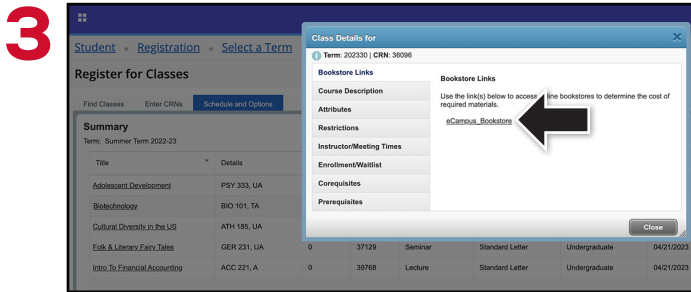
3

Student • Registration • Select a Term

Register for Classes

Find Classes | Enter CRNs | Schedule and Options

Summary
Term: Summer Term 2022-23

| Title | Details | | | | | | |
|---|---|---|---|---|---|---|---|
| Adolescent Development | PSY 333, UA | | | | | | |
| Biotechnology | BIO 101, TA | | | | | | |
| Cultural Diversity in the US | ATH 185, UA | | | | | | |
| Folk & Literary Fairy Tales | GER 231, UA | 0 | 37129 | Seminar | Standard Letter | Undergraduate | 04/21/2023 |
| Intro To Financial Accounting | ACC 221, A | 0 | 39768 | Lecture | Standard Letter | Undergraduate | 04/21/2023 |

Class Details for

Term: 202330 | CRN: 36096

Bookstore Links
Course Description
Attributes
Restrictions
Instructor/Meeting Times
Enrollment/Waitlist
Corequisites
Prerequisites

Bookstore Links

Use the link(s) below to access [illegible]line bookstores to determine the cost of required materials.

eCampus_Bookstore

Close